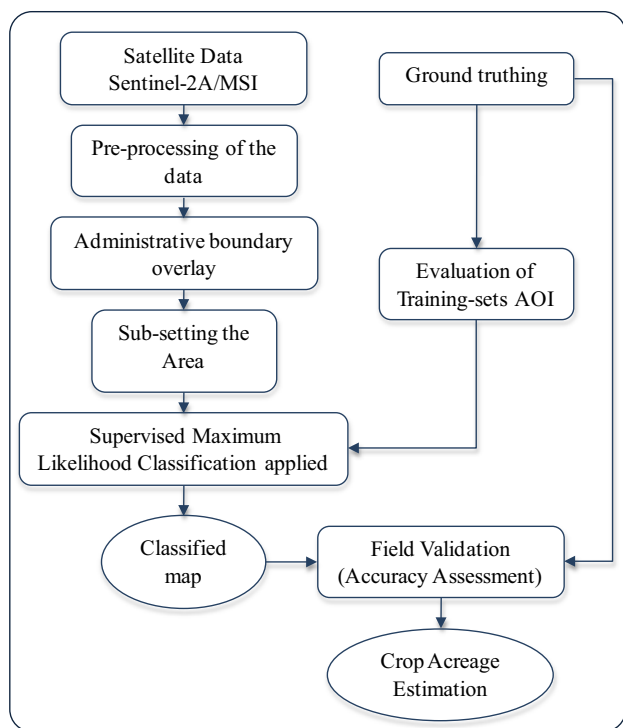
Satellite Data Sentinel-2A/MSI

Pre-processing of the data

Administrative boundary overlay

Sub-setting the Area

Ground truthing

Evaluation of Training-sets AOI

Supervised Maximum Likelihood Classification applied

Classified map

Field Validation (Accuracy Assessment)

Crop Acreage Estimation